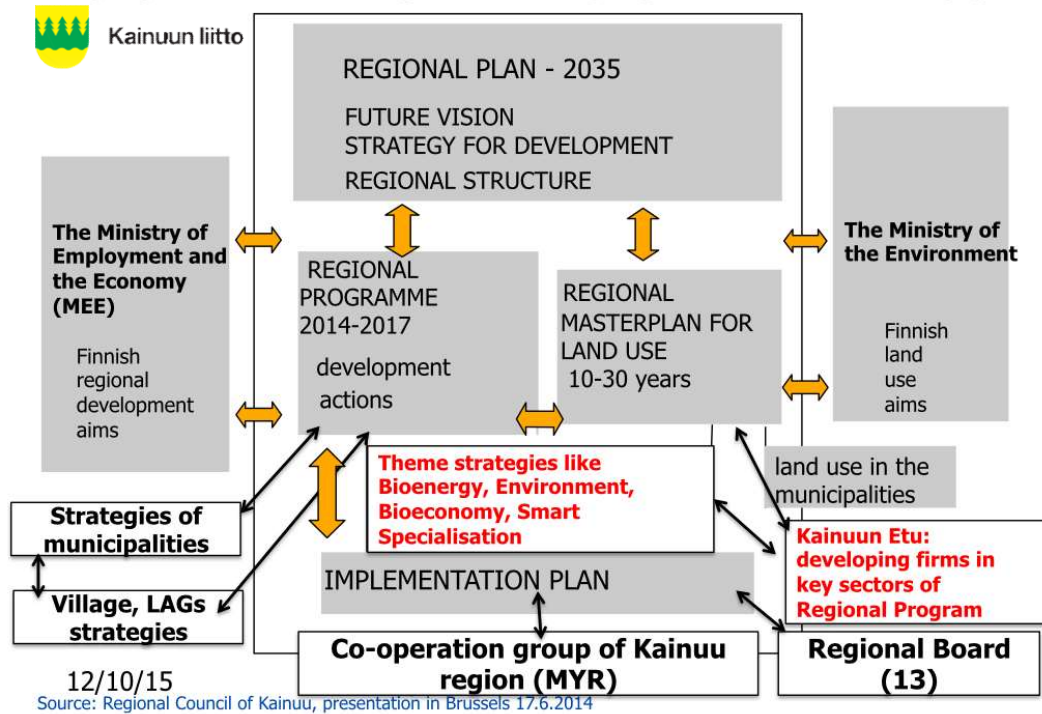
Kainuun liitto

REGIONAL PLAN - 2035

FUTURE VISION
STRATEGY FOR DEVELOPMENT
REGIONAL STRUCTURE

The Ministry of Employment and the Economy (MEE)

Finnish regional development aims

REGIONAL PROGRAMME 2014-2017

development actions

REGIONAL MASTERPLAN FOR LAND USE
10-30 years

The Ministry of the Environment

Finnish land use aims

Theme strategies like Bioenergy, Environment, Bioeconomy, Smart Specialisation

land use in the municipalities

Strategies of municipalities

Kainuun Etu: developing firms in key sectors of Regional Program

IMPLEMENTATION PLAN

Village, LAGs strategies

Co-operation group of Kainuu region (MYR)

Regional Board (13)

12/10/15

Source: Regional Council of Kainuu, presentation in Brussels 17.6.2014